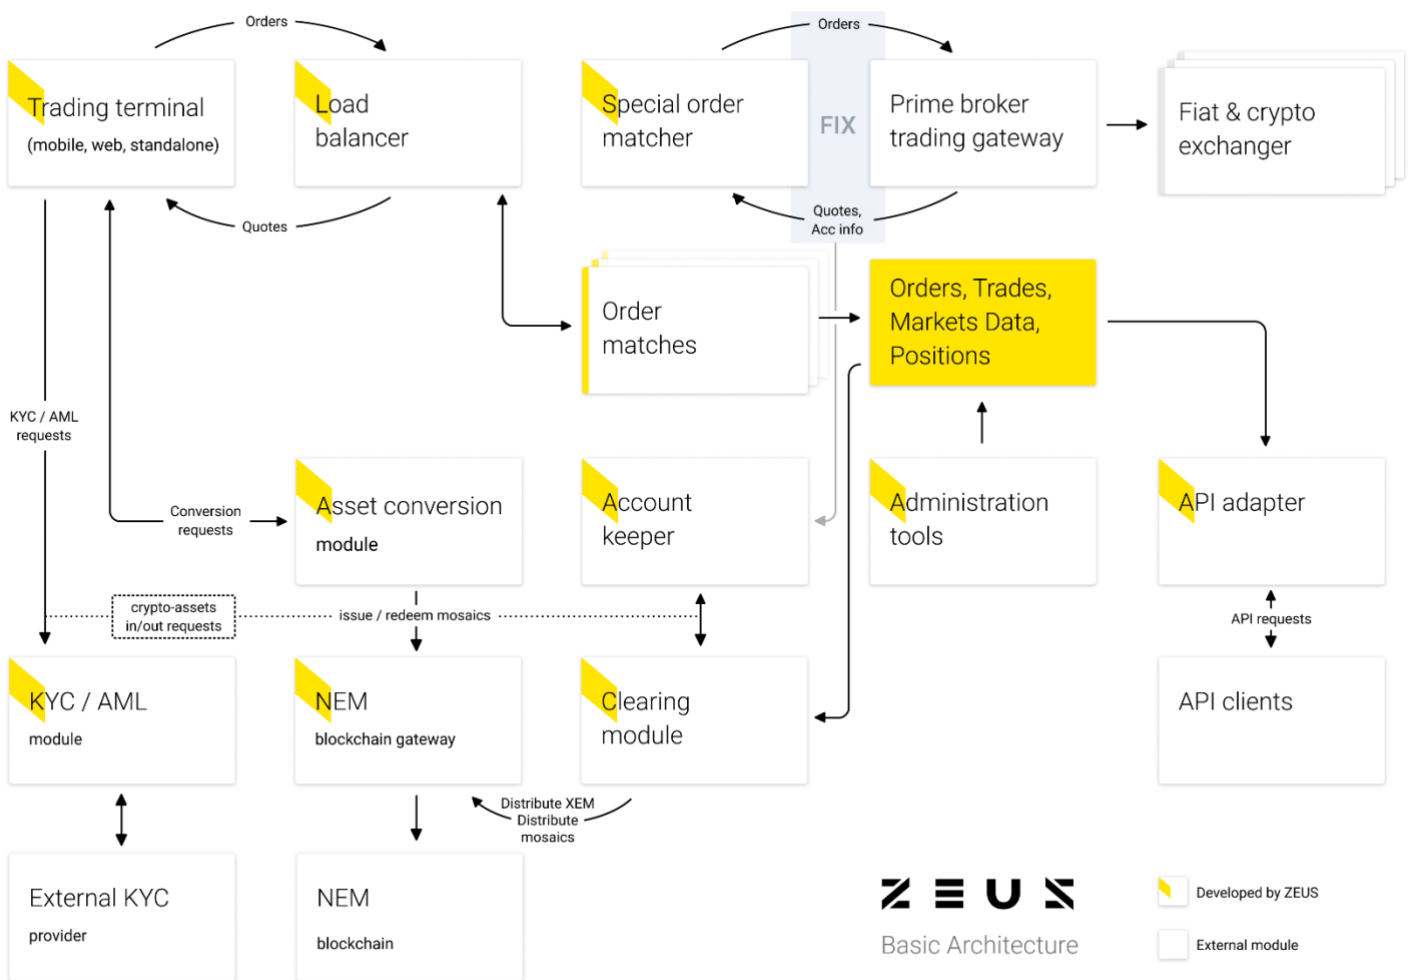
Orders

Trading terminal
(mobile, web, standalone)

Load balancer

Quotes

Orders

Special order matcher

FIX

Prime broker trading gateway

Fiat & crypto exchanger

Quotes, Acc info

Order matches

Orders, Trades, Markets Data, Positions

KYC / AML requests

Conversion requests

Asset conversion module

Account keeper

Administration tools

API adapter

crypto-assets in/out requests

issue / redeem mosaics

API requests

KYC / AML module

NEM blockchain gateway

Clearing module

API clients

Distribute XEM
Distribute mosaics

External KYC provider

NEM blockchain

ZEUS
Basic Architecture

Developed by ZEUS

External module